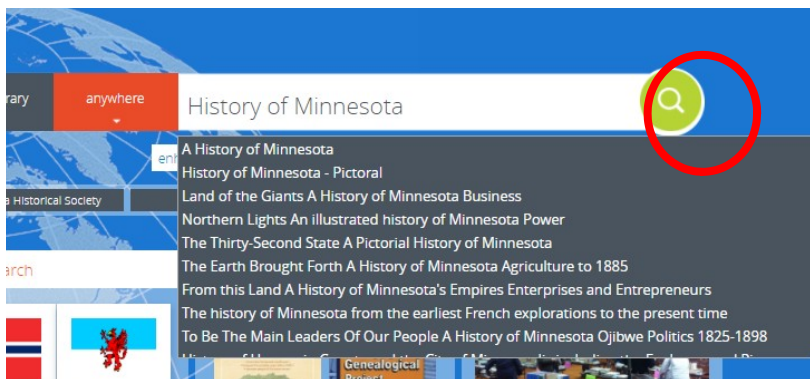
rary

anywhere

History of Minnesota

enh

a Historical Society

arch

A History of Minnesota
History of Minnesota - Pictoral
Land of the Giants A History of Minnesota Business
Northern Lights An illustrated history of Minnesota Power
The Thirty-Second State A Pictorial History of Minnesota
The Earth Brought Forth A History of Minnesota Agriculture to 1885
From this Land A History of Minnesota's Empires Enterprises and Entrepreneurs
The history of Minnesota from the earliest French explorations to the present time
To Be The Main Leaders Of Our People A History of Minnesota Ojibwe Politics 1825-1898
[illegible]

Genealogical Project